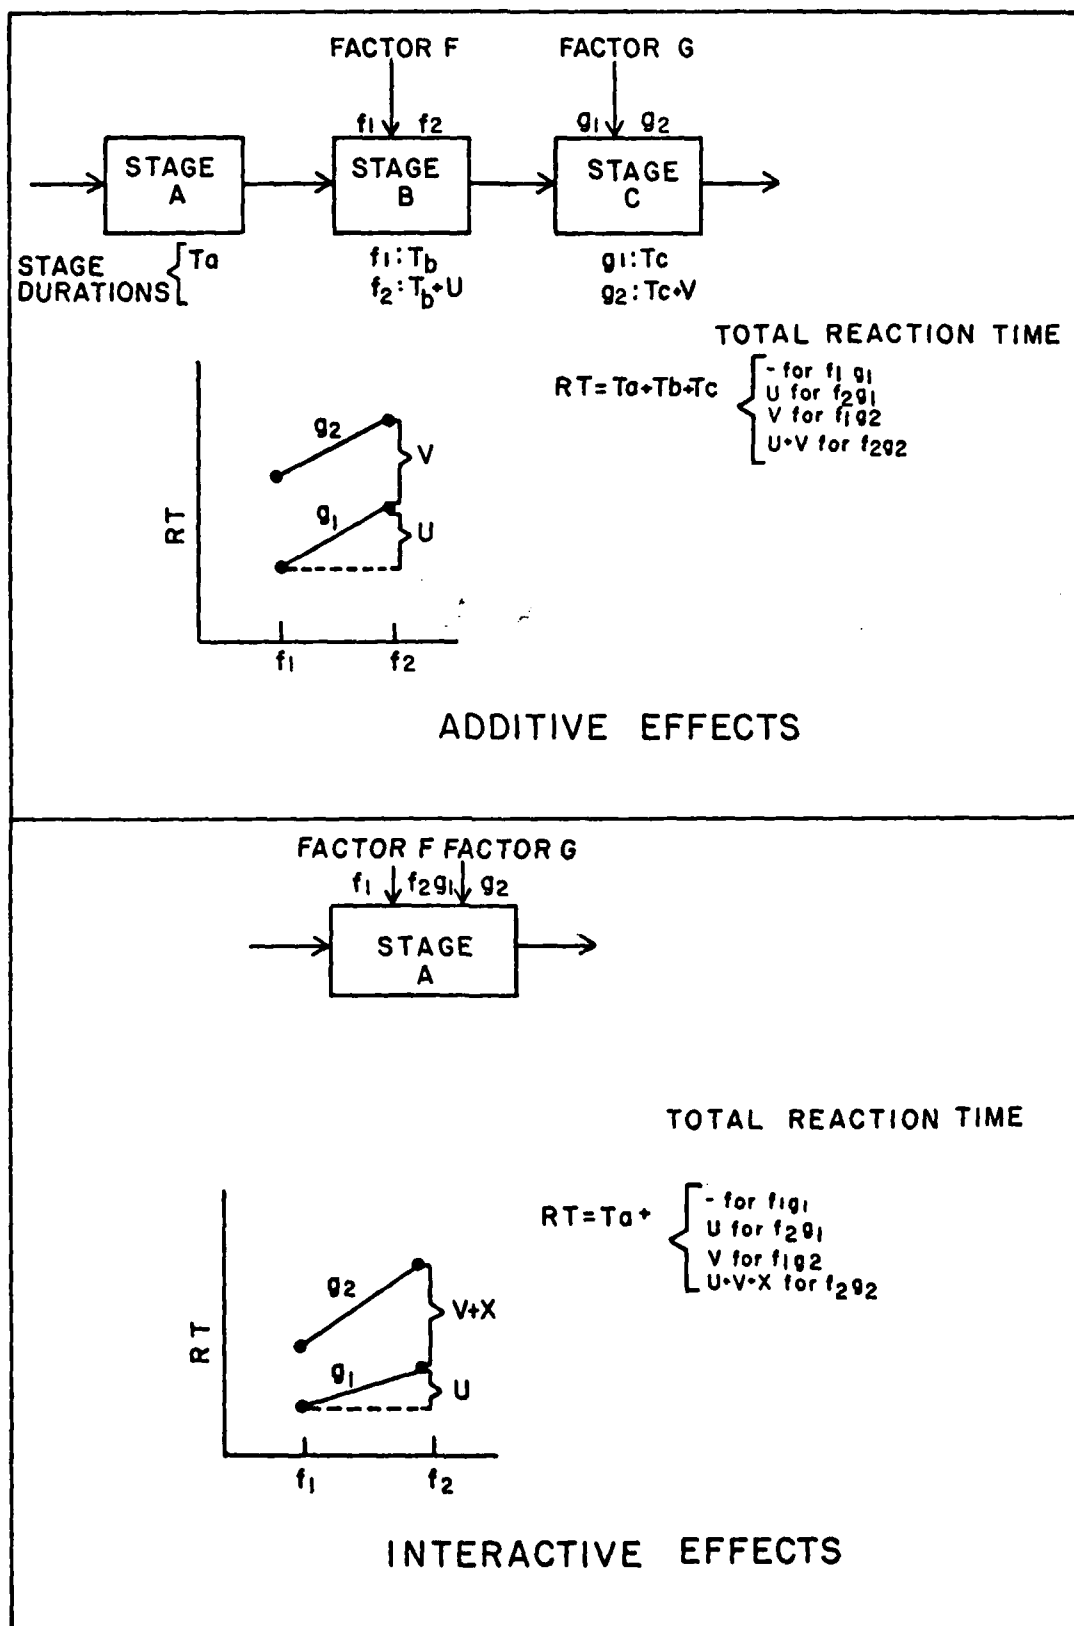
FACTOR F
FACTOR G
$f_1$ $f_2$
$g_1$ $g_2$
STAGE A
STAGE B
STAGE C
STAGE DURATIONS Ta
$f_1$: $T_b$
$f_2$: $T_b$+U
$g_1$: Tc
$g_2$: Tc+V

TOTAL REACTION TIME
RT=Ta+Tb+Tc
- for $f_1 g_1$
U for $f_2 g_1$
V for $f_1 g_2$
U+V for $f_2 g_2$

RT
$g_2$
$g_1$
V
U
$f_1$
$f_2$

ADDITIVE EFFECTS

FACTOR F FACTOR G
$f_1$ $f_2$ $g_1$ $g_2$
STAGE A

TOTAL REACTION TIME
RT=Ta+
- for $f_1 g_1$
U for $f_2 g_1$
V for $f_1 g_2$
U+V+X for $f_2 g_2$

RT
$g_2$
$g_1$
V+X
U
$f_1$
$f_2$

INTERACTIVE EFFECTS